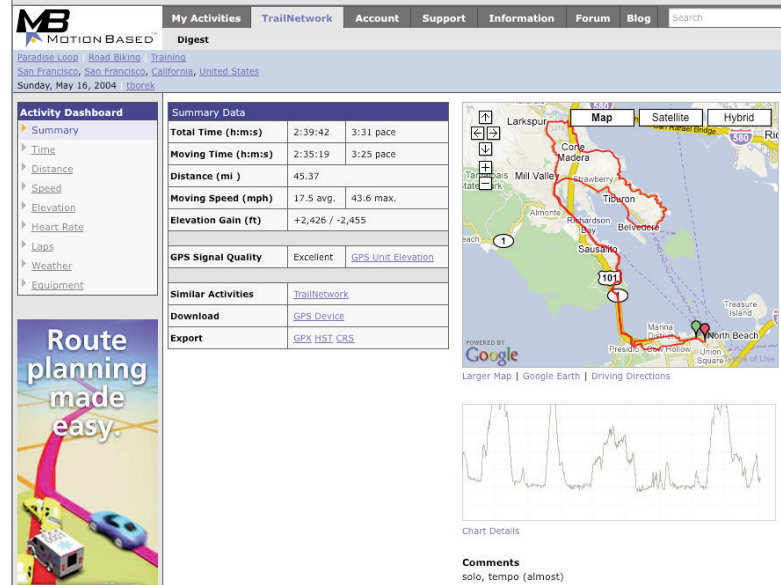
MB MOTION BASED

My Activities | TrailNetwork | Account | Support | Information | Forum | Blog | Search

Digest

Paradise Loop Road Biking Training
San Francisco, San Francisco, California, United States
Sunday, May 16, 2004 tborek

Activity Dashboard
Summary
Time
Distance
Speed
Elevation
Heart Rate
Laps
Weather
Equipment

Route planning made easy.

| Summary Data | | |
|---|---|---|
| Total Time (h:m:s) | 2:39:42 | 3:31 pace |
| Moving Time (h:m:s) | 2:35:19 | 3:25 pace |
| Distance (mi ) | 45.37 | |
| Moving Speed (mph) | 17.5 avg. | 43.6 max. |
| Elevation Gain (ft) | +2,426 / -2,455 | |
| GPS Signal Quality | Excellent | GPS Unit Elevation |
| Similar Activities | TrailNetwork | |
| Download | GPS Device | |
| Export | GPX HST CRS | |

Map | Satellite | Hybrid

Larkspur, Corte Madera, Tamalpais State Park, Mill Valley, Strawberry, Tiburon, Almonte, Richardson Bay, Belvedere, Sausalito, 101, 1, 580, Treasure Island, Marina District, North Beach, Presidio, Cow Hollow, Union Square, Golden Gate Bridge, Richmond-San Rafael Bridge

POWERED BY Google Terms of Use

Larger Map | Google Earth | Driving Directions

Chart Details

Comments
solo, tempo (almost)